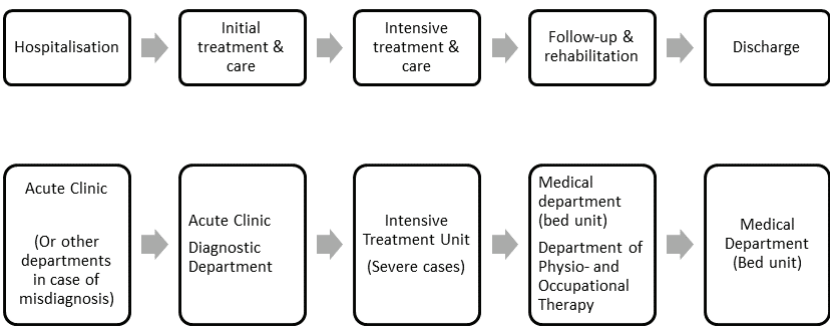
Hospitalisation

Initial treatment & care

Intensive treatment & care

Follow-up & rehabilitation

Discharge

Acute Clinic

(Or other departments in case of misdiagnosis)

Acute Clinic

Diagnostic Department

Intensive Treatment Unit

(Severe cases)

Medical department (bed unit)

Department of Physio- and Occupational Therapy

Medical Department (Bed unit)